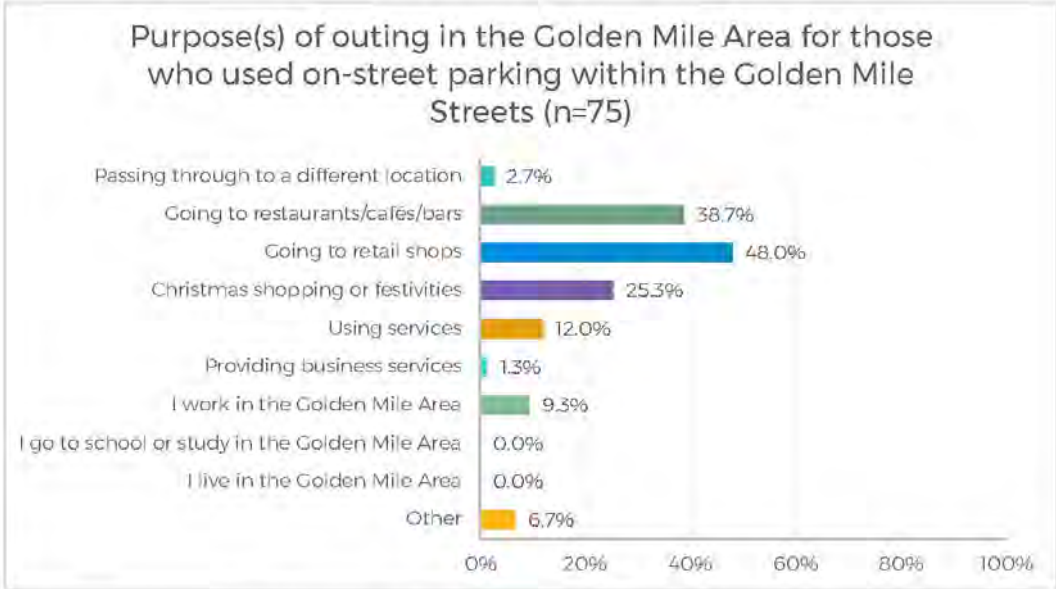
Purpose(s) of outing in the Golden Mile Area for those who used on-street parking within the Golden Mile Streets (n=75)

| Purpose | % |
|---|---|
| Passing through to a different location | 2.7% |
| Going to restaurants/cafés/bars | 38.7% |
| Going to retail shops | 48.0% |
| Christmas shopping or festivities | 25.3% |
| Using services | 12.0% |
| Providing business services | 1.3% |
| I work in the Golden Mile Area | 9.3% |
| I go to school or study in the Golden Mile Area | 0.0% |
| I live in the Golden Mile Area | 0.0% |
| Other | 6.7% |

0% 20% 40% 60% 80% 100%